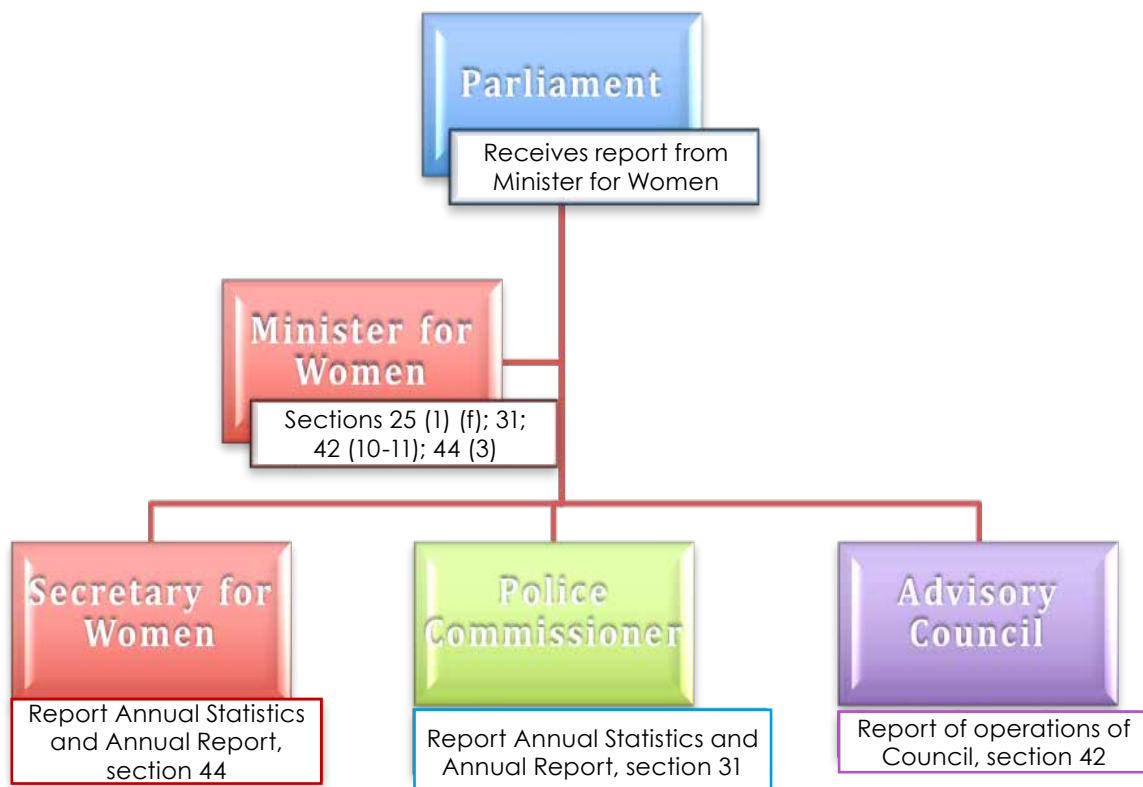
Parliament

Receives report from Minister for Women

Minister for Women

Sections 25 (1) (f); 31; 42 (10-11); 44 (3)

Secretary for Women

Report Annual Statistics and Annual Report, section 44

Police Commissioner

Report Annual Statistics and Annual Report, section 31

Advisory Council

Report of operations of Council, section 42